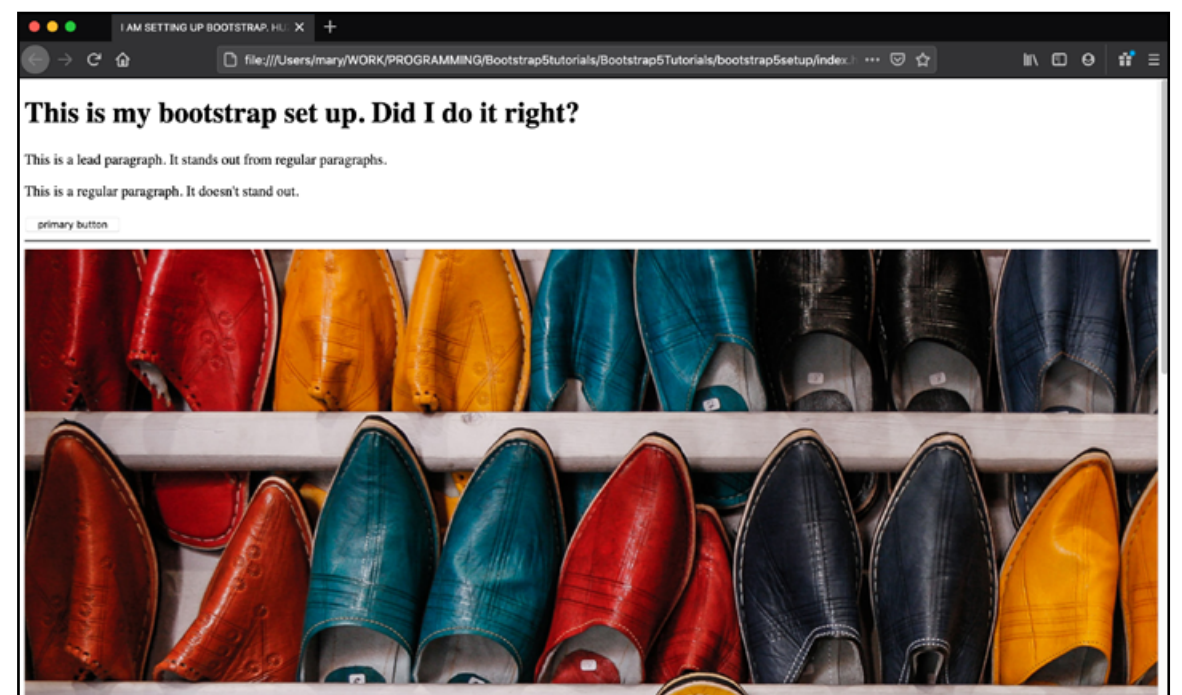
I AM SETTING UP BOOTSTRAP. HU

file:///Users/mary/WORK/PROGRAMMING/Bootstrap5tutorials/Bootstrap5Tutorials/bootstrap5setup/index.h

This is my bootstrap set up. Did I do it right?

This is a lead paragraph. It stands out from regular paragraphs.

This is a regular paragraph. It doesn't stand out.

primary button